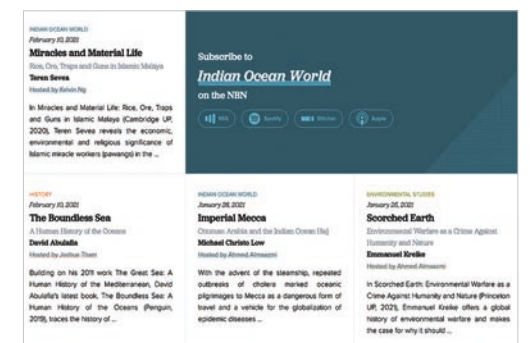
INDIAN OCEAN WORLD
February 10, 2021
Miracles and Material Life
Rice, Ore, Traps and Guns in Islamic Malaya
Teren Sevea
Hosted by Kelvin Ng

In Miracles and Material Life: Rice, Ore, Traps and Guns in Islamic Malaya (Cambridge UP, 2020), Teren Sevea reveals the economic, environmental and religious significance of Islamic miracle workers (pawangs) in the ...

Subscribe to
Indian Ocean World
on the NBN

RSS
Spotify
Stitcher
Apple

HISTORY
February 10, 2021
The Boundless Sea
A Human History of the Oceans
David Abulafia
Hosted by Joshua Thom

Building on his 2011 work The Great Sea: A Human History of the Mediterranean, David Abulafia's latest book, The Boundless Sea: A Human History of the Oceans (Penguin, 2019), traces the history of ...

INDIAN OCEAN WORLD
January 28, 2021
Imperial Mecca
Ottoman Arabia and the Indian Ocean Hajj
Michael Christo Low
Hosted by Ahmed Almaazmi

With the advent of the steamship, repeated outbreaks of cholera marked oceanic pilgrimages to Mecca as a dangerous form of travel and a vehicle for the globalization of epidemic diseases ...

ENVIRONMENTAL STUDIES
January 26, 2021
Scorched Earth
Environmental Warfare as a Crime Against Humanity and Nature
Emmanuel Kreike
Hosted by Ahmed Almaazmi

In Scorched Earth: Environmental Warfare as a Crime Against Humanity and Nature (Princeton UP, 2021), Emmanuel Kreike offers a global history of environmental warfare and makes the case for why it should ...